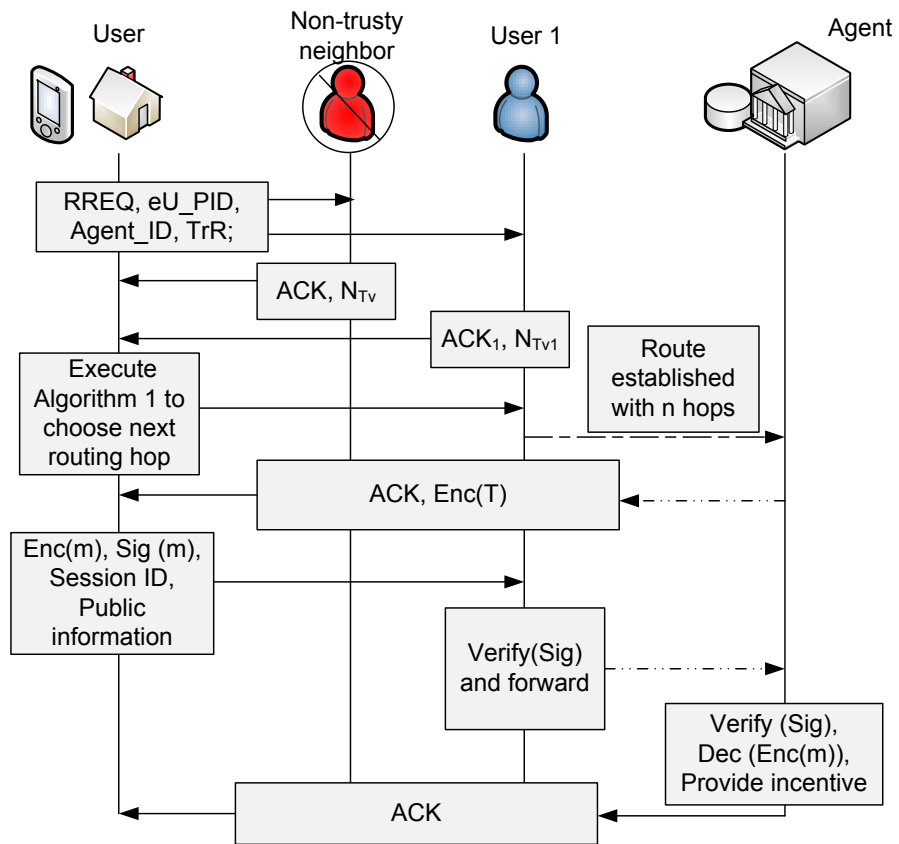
User

Non-trusty neighbor

User 1

Agent

RREQ, eU_PID, Agent_ID, TrR;

ACK, $N_{Tv}$

ACK$_1$, $N_{Tv1}$

Execute Algorithm 1 to choose next routing hop

Route established with n hops

ACK, Enc(T)

Enc(m), Sig (m), Session ID, Public information

Verify(Sig) and forward

Verify (Sig), Dec (Enc(m)), Provide incentive

ACK